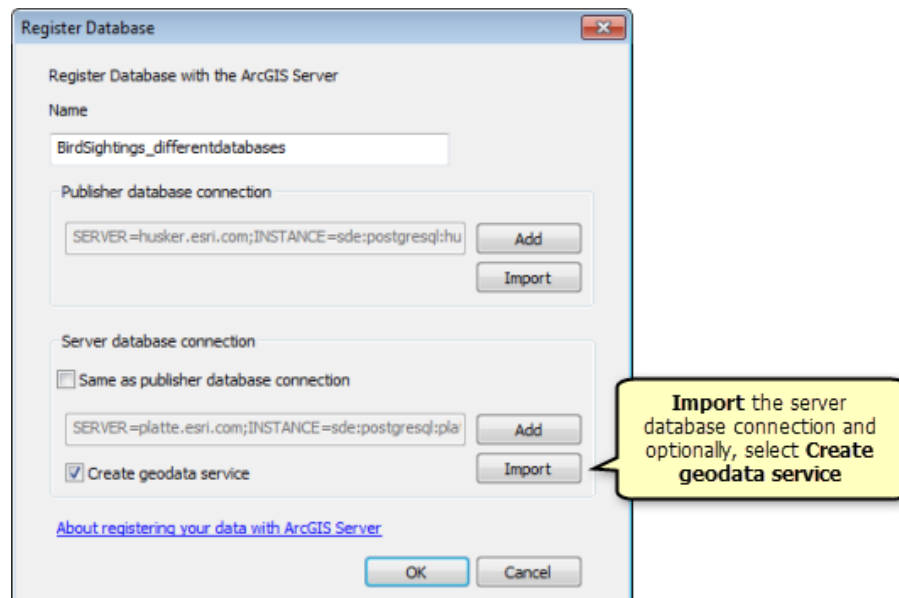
Register Database

Register Database with the ArcGIS Server

Name

BirdSightings_differentdatabases

Publisher database connection

SERVER=husker.esri.com;INSTANCE=sde:postgresql:hu

Add

Import

Server database connection

Same as publisher database connection

SERVER=platte.esri.com;INSTANCE=sde:postgresql:pla

Add

Create geodata service

Import

Import the server database connection and optionally, select Create geodata service

About registering your data with ArcGIS Server

OK

Cancel